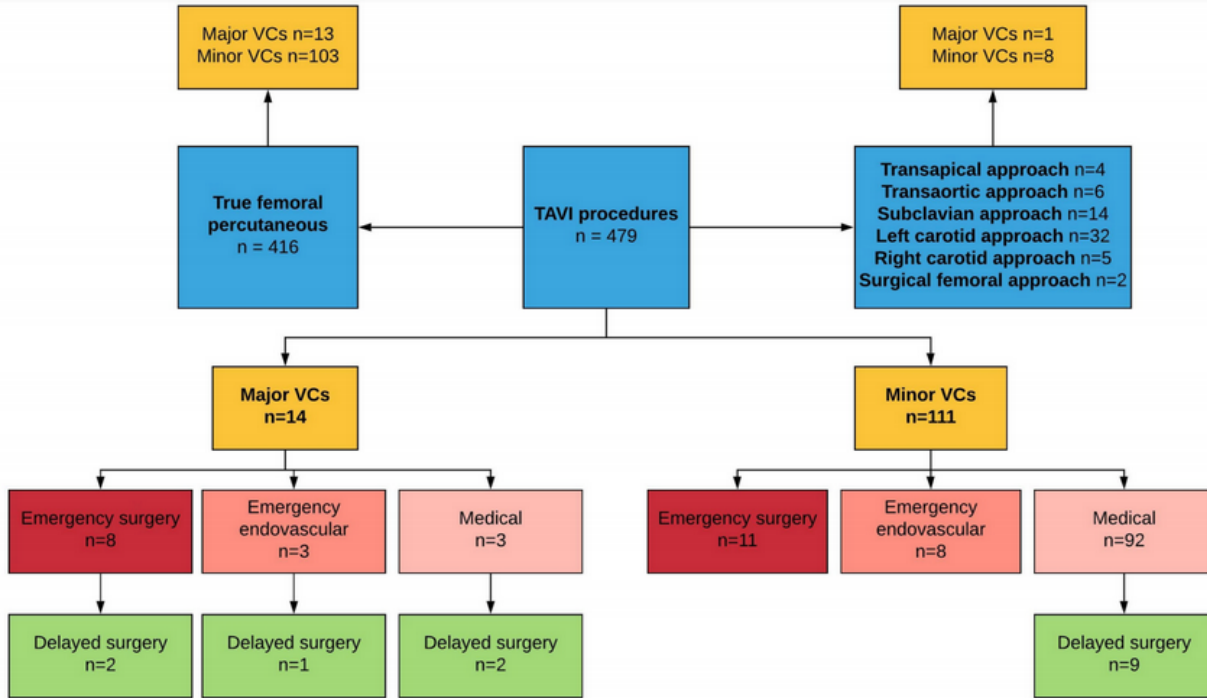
Major VCs n=13
Minor VCs n=103

Major VCs n=1
Minor VCs n=8

True femoral percutaneous
n = 416

TAVI procedures
n = 479

Transapical approach n=4
Transaortic approach n=6
Subclavian approach n=14
Left carotid approach n=32
Right carotid approach n=5
Surgical femoral approach n=2

Major VCs
n=14

Minor VCs
n=111

Emergency surgery
n=8

Emergency endovascular
n=3

Medical
n=3

Emergency surgery
n=11

Emergency endovascular
n=8

Medical
n=92

Delayed surgery
n=2

Delayed surgery
n=1

Delayed surgery
n=2

Delayed surgery
n=9